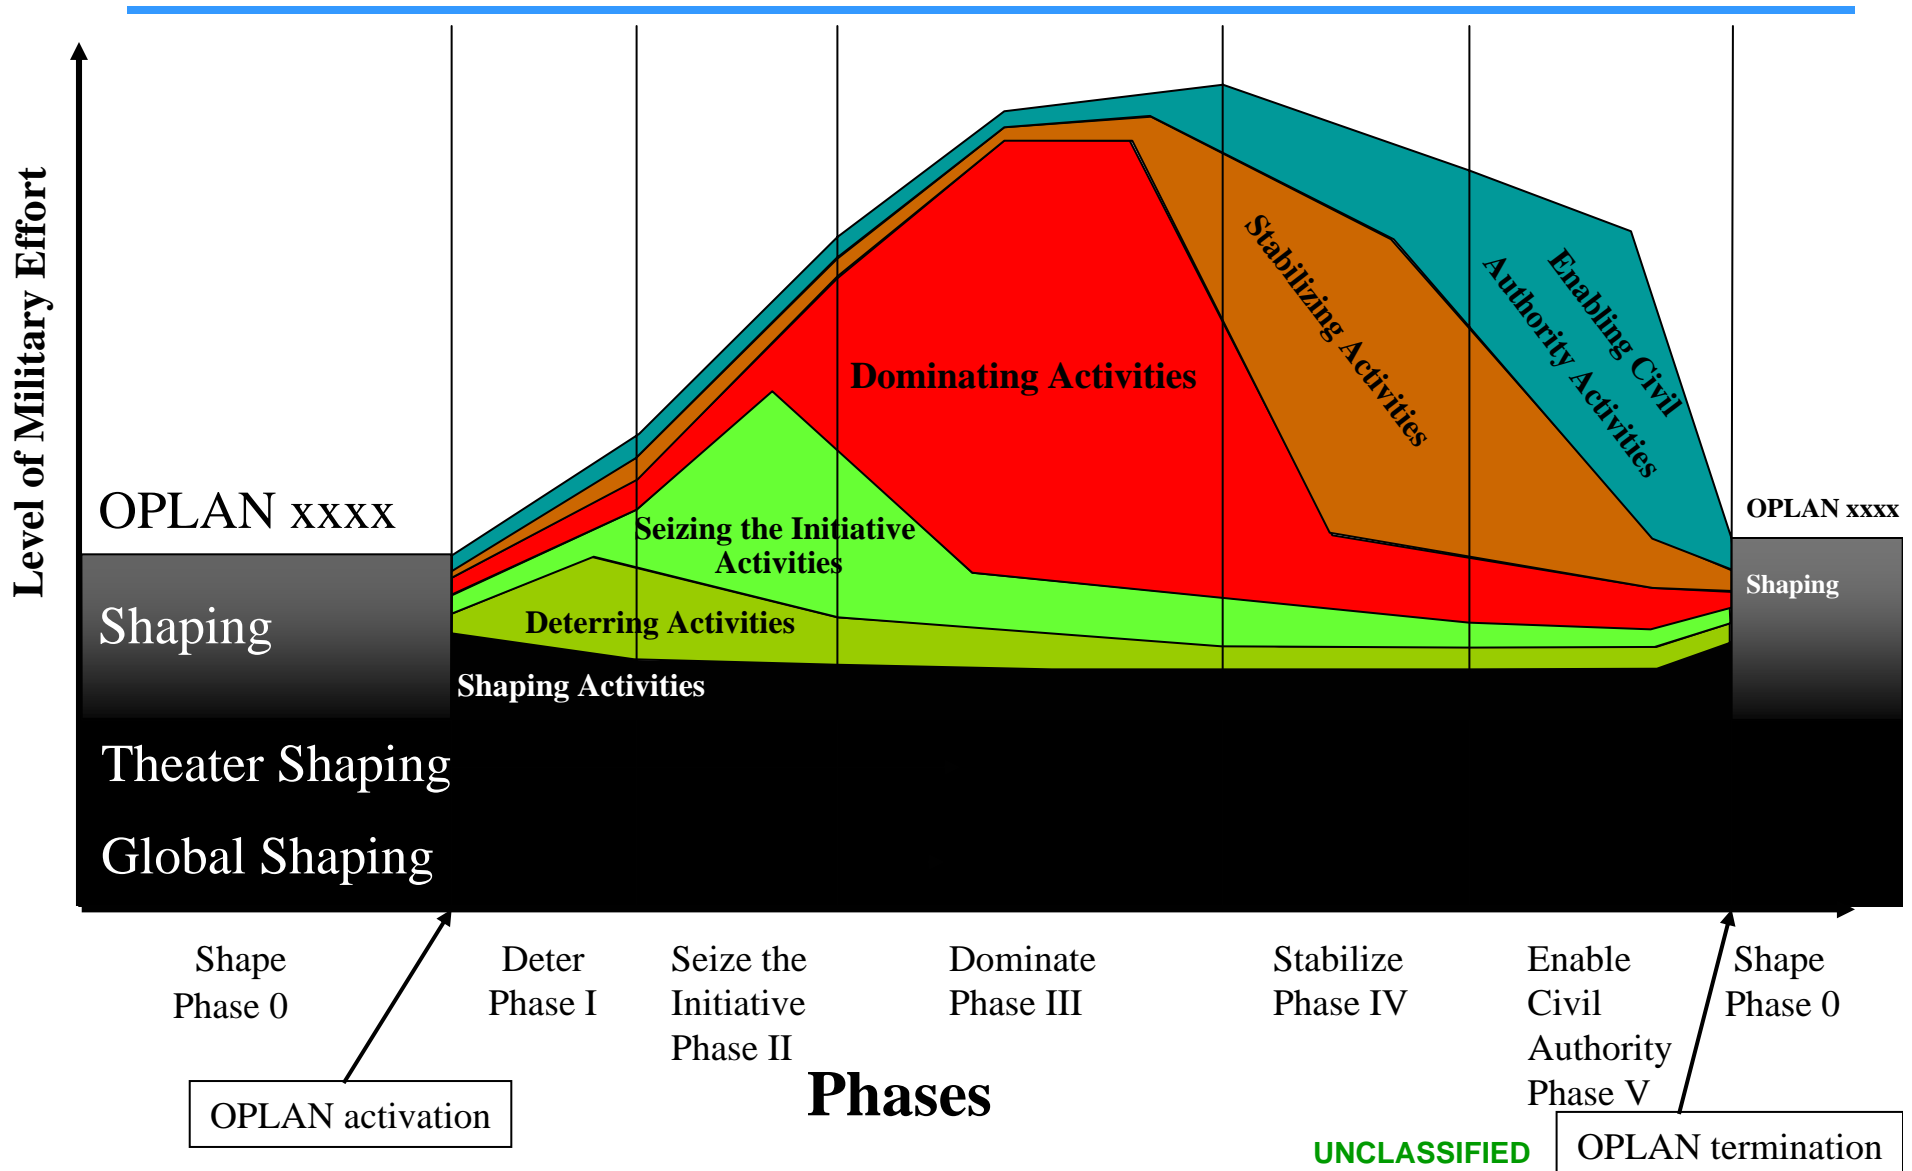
Level of Military Effort

OPLAN xxxx

Shaping

Theater Shaping

Global Shaping

Dominating Activities

Stabilizing Activities

Enabling Civil Authority Activities

Seizing the Initiative Activities

Deterring Activities

Shaping Activities

OPLAN xxxx

Shaping

Shape Phase 0

Deter Phase I

Seize the Initiative Phase II

Dominate Phase III

Stabilize Phase IV

Enable Civil Authority Phase V

Shape Phase 0

Phases

OPLAN activation

UNCLASSIFIED

OPLAN termination